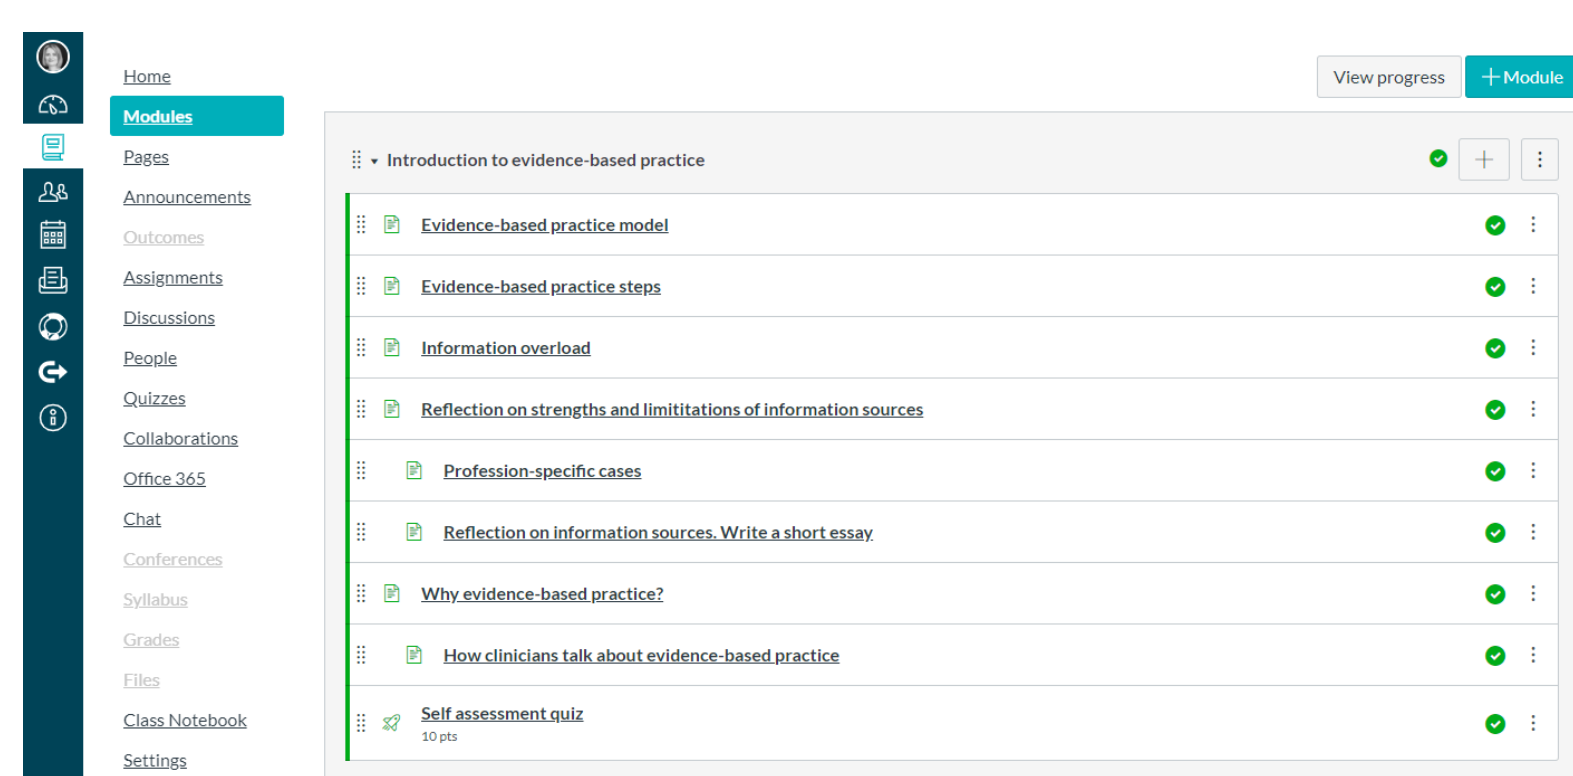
Home
Modules
Pages
Announcements
Outcomes
Assignments
Discussions
People
Quizzes
Collaborations
Office 365
Chat
Conferences
Syllabus
Grades
Files
Class Notebook
Settings

View progress
+ Module

Introduction to evidence-based practice

Evidence-based practice model

Evidence-based practice steps

Information overload

Reflection on strengths and limititations of information sources

Profession-specific cases

Reflection on information sources. Write a short essay

Why evidence-based practice?

How clinicians talk about evidence-based practice

Self assessment quiz
10 pts